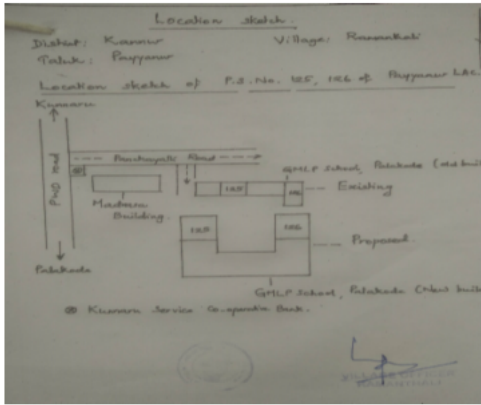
Location sketch

District: Kannur Village: Ramanthali

Taluk: Payyanur

Location sketch of P.S. No. 125, 126 of Payyanur LAC

Kunnaru

P.W.D Road

Panchayath Road

Madrasa Building

GMLP School, Palakode (old buil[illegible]

125

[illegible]

Existing

125

126

Proposed

Palakode

GMLP School, Palakode (New buil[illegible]

(B) Kunnaru Service Co-operative Bank.